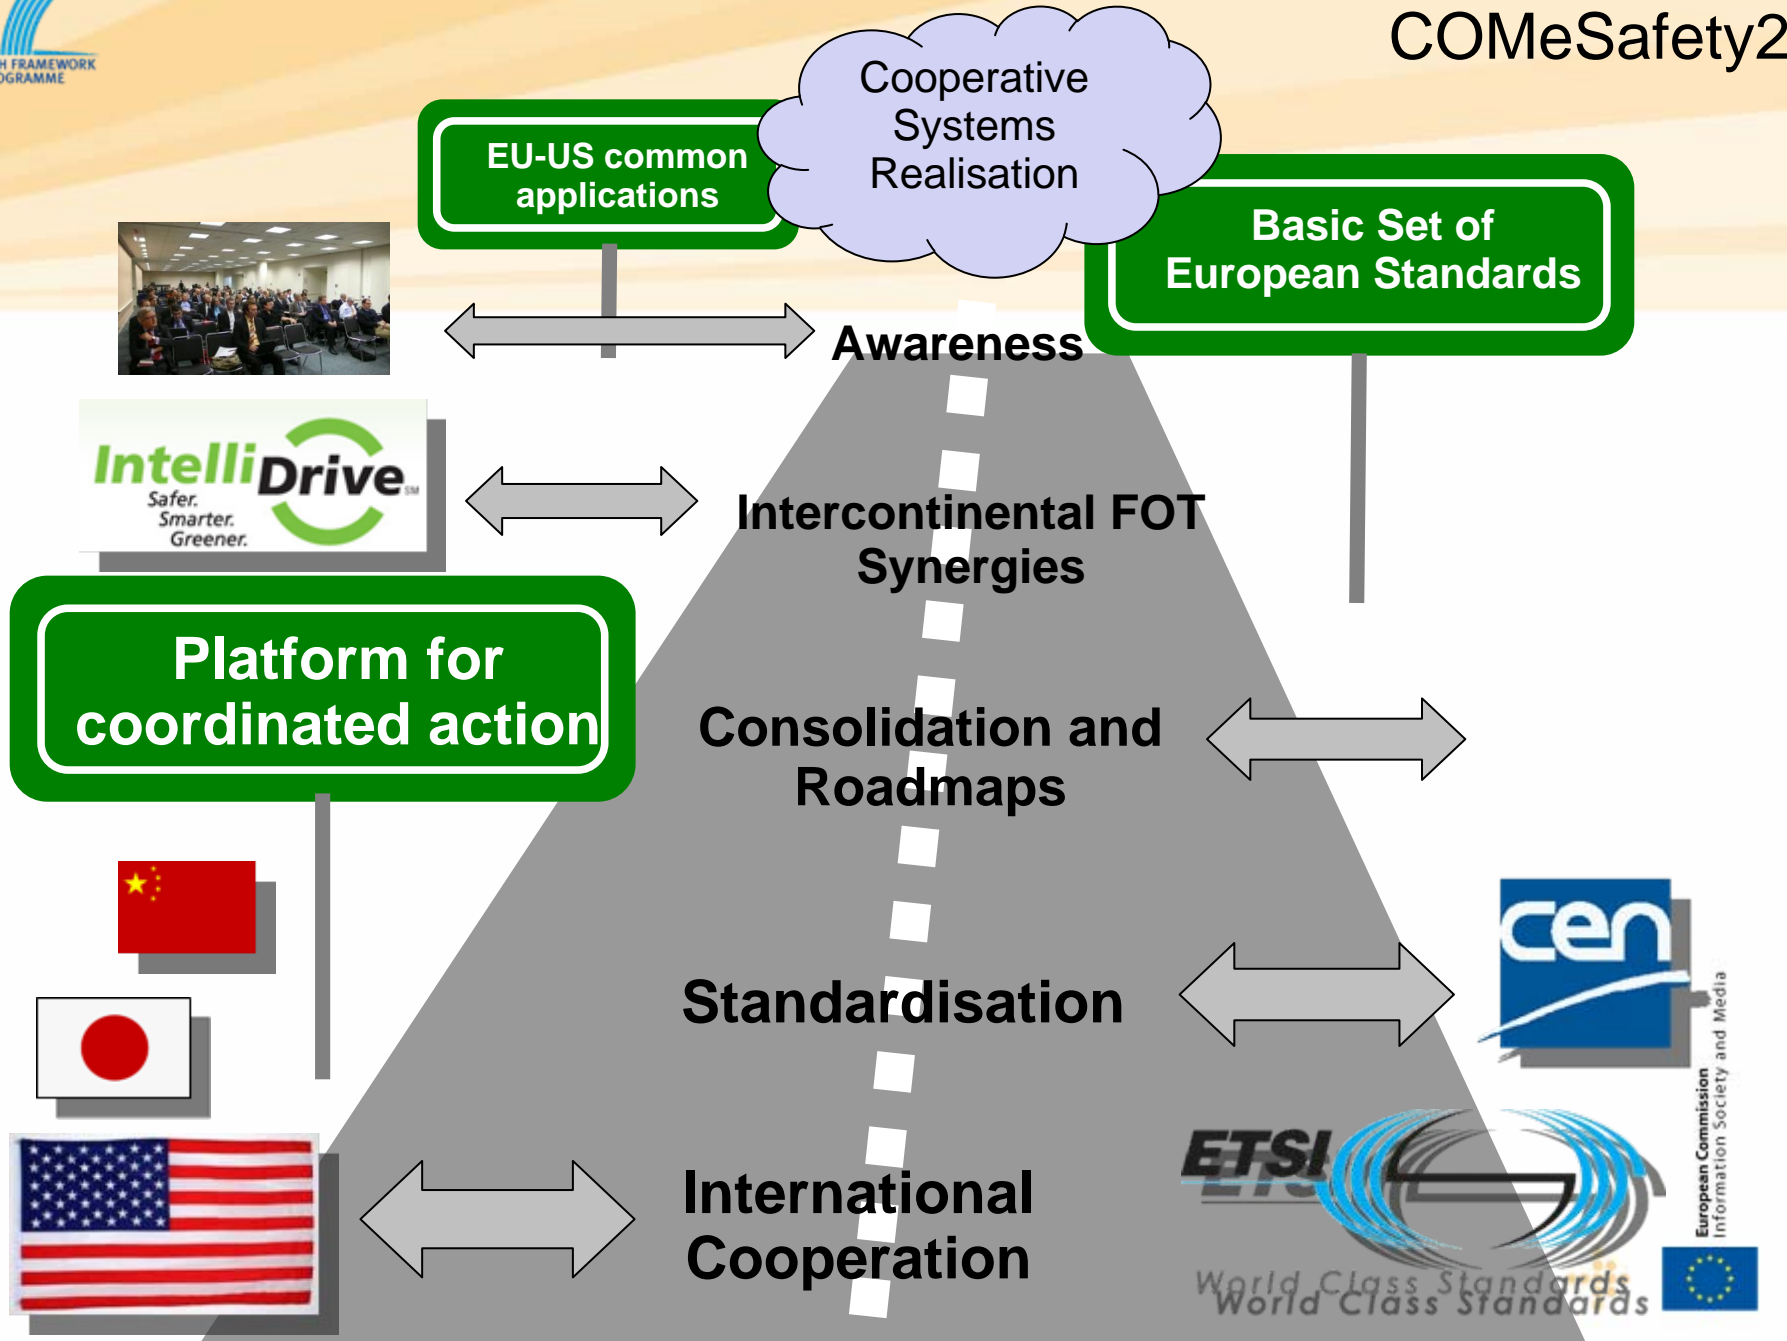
H FRAMEWORK
OGRAMME

COMeSafety2

Cooperative Systems Realisation

EU-US common applications

Basic Set of European Standards

Awareness

IntelliDrive
Safer. Smarter. Greener.

Intercontinental FOT Synergies

Platform for coordinated action

Consolidation and Roadmaps

cen

Standardisation

European Commission
Information Society and Media

ETSI

International Cooperation

World Class Standards